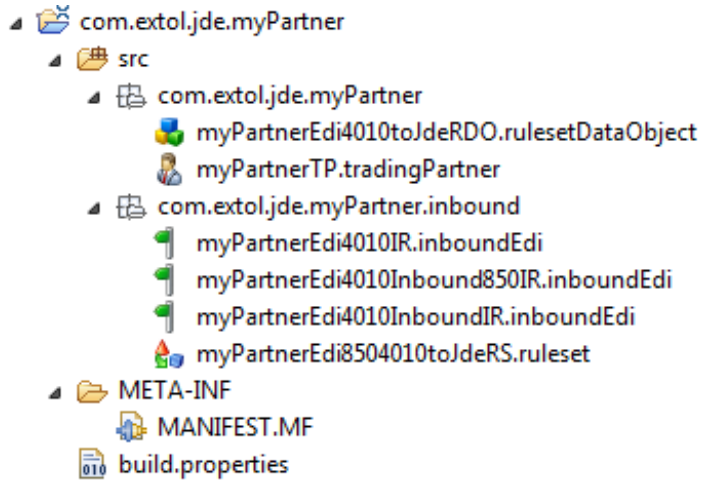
com.extol.jde.myPartner
src
com.extol.jde.myPartner
myPartnerEdi4010toJdeRDO.rulesetDataObject
myPartnerTP.tradingPartner
com.extol.jde.myPartner.inbound
myPartnerEdi4010IR.inboundEdi
myPartnerEdi4010Inbound850IR.inboundEdi
myPartnerEdi4010InboundIR.inboundEdi
myPartnerEdi8504010toJdeRS.ruleset
META-INF
MANIFEST.MF
build.properties